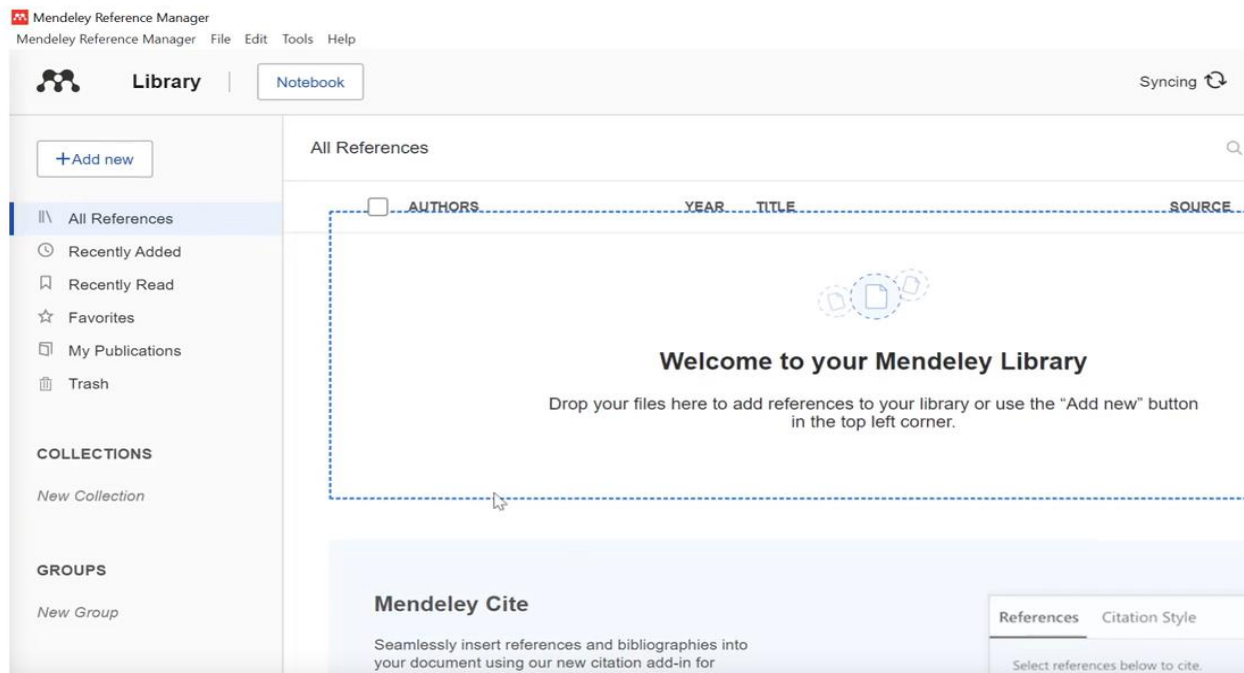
Mendeley Reference Manager
Mendeley Reference Manager File Edit Tools Help

Library

Notebook

Syncing

+Add new

All References

AUTHORS YEAR TITLE SOURCE

All References
Recently Added
Recently Read
Favorites
My Publications
Trash

Welcome to your Mendeley Library

Drop your files here to add references to your library or use the "Add new" button in the top left corner.

COLLECTIONS

New Collection

GROUPS

New Group

Mendeley Cite

Seamlessly insert references and bibliographies into your document using our new citation add-in for

References Citation Style

Select references below to cite.